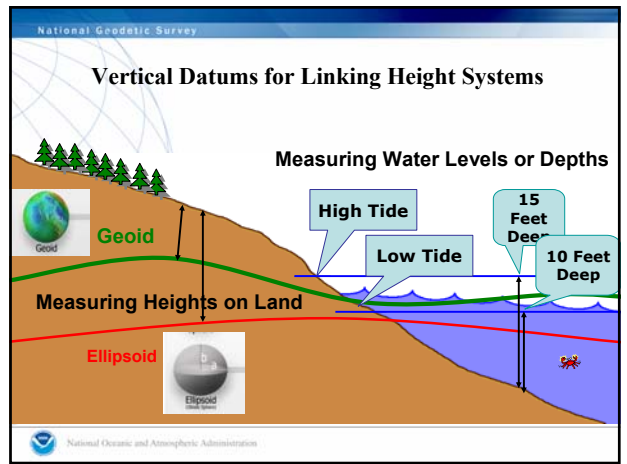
National Geodetic Survey

Vertical Datums for Linking Height Systems

Measuring Water Levels or Depths

High Tide

15 Feet Deep

Low Tide

10 Feet Deep

Geoid

Geoid

Measuring Heights on Land

Ellipsoid

Ellipsoid

National Oceanic and Atmospheric Administration